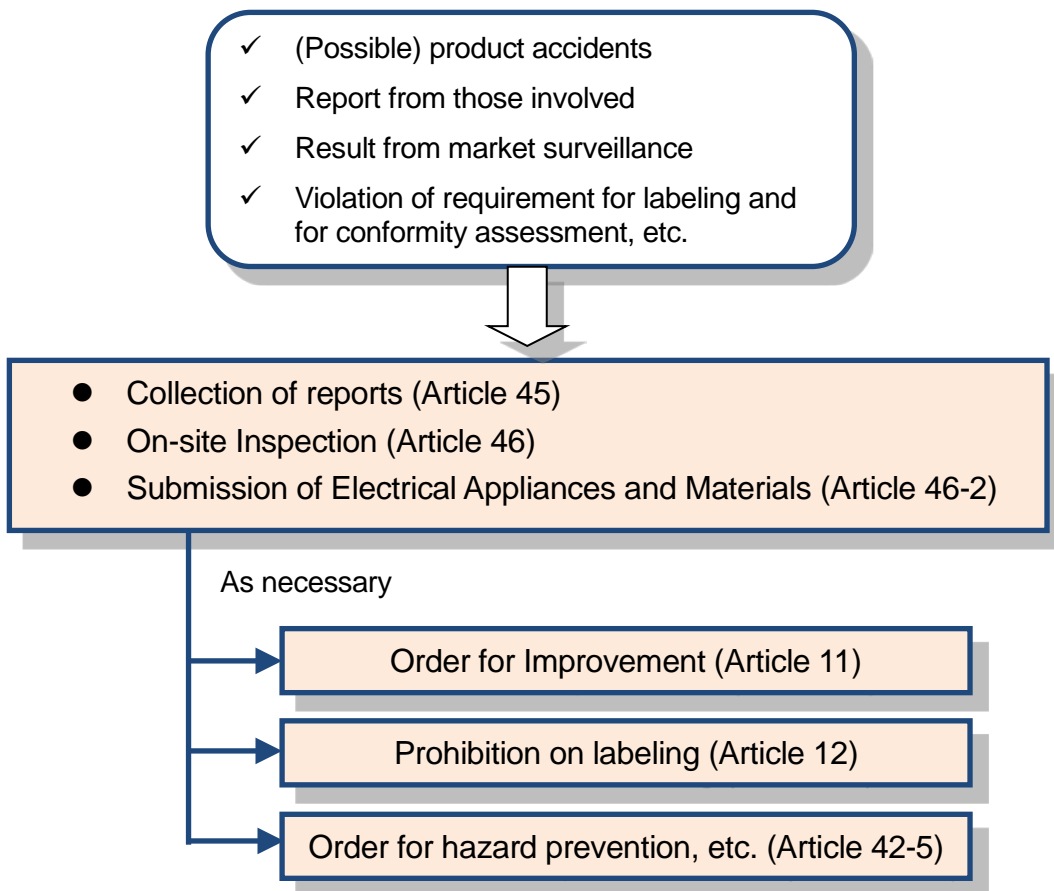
✓ (Possible) product accidents
✓ Report from those involved
✓ Result from market surveillance
✓ Violation of requirement for labeling and for conformity assessment, etc.

● Collection of reports (Article 45)
● On-site Inspection (Article 46)
● Submission of Electrical Appliances and Materials (Article 46-2)

As necessary

Order for Improvement (Article 11)

Prohibition on labeling (Article 12)

Order for hazard prevention, etc. (Article 42-5)